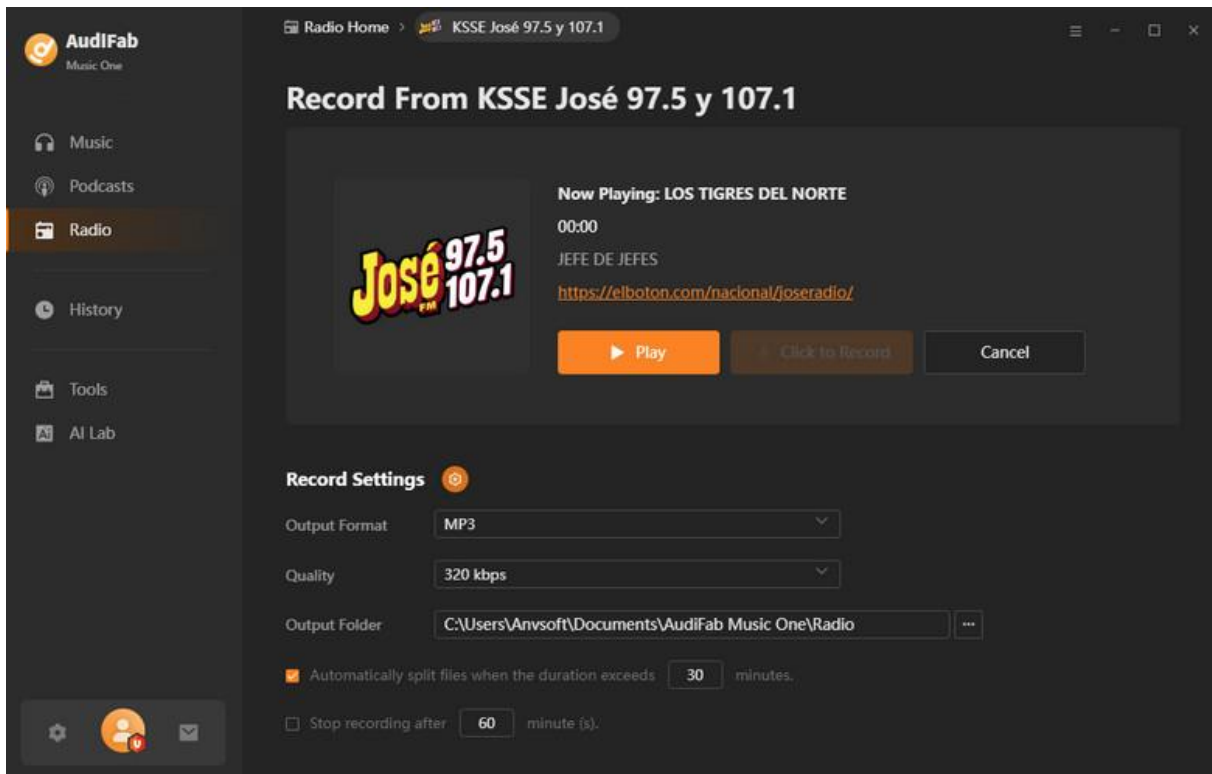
AudiFab
Music One

Music
Podcasts
Radio
History
Tools
AI Lab

Radio Home > KSSE José 97.5 y 107.1

Record From KSSE José 97.5 y 107.1

José 97.5 107.1 FM

Now Playing: LOS TIGRES DEL NORTE
00:00
JEFE DE JEFES
https://elboton.com/nacional/joseradio/

Play
Click to Record
Cancel

Record Settings

Output Format MP3
Quality 320 kbps
Output Folder C:\Users\Anvsoft\Documents\AudiFab Music One\Radio ···

Automatically split files when the duration exceeds 30 minutes.
Stop recording after 60 minute (s).